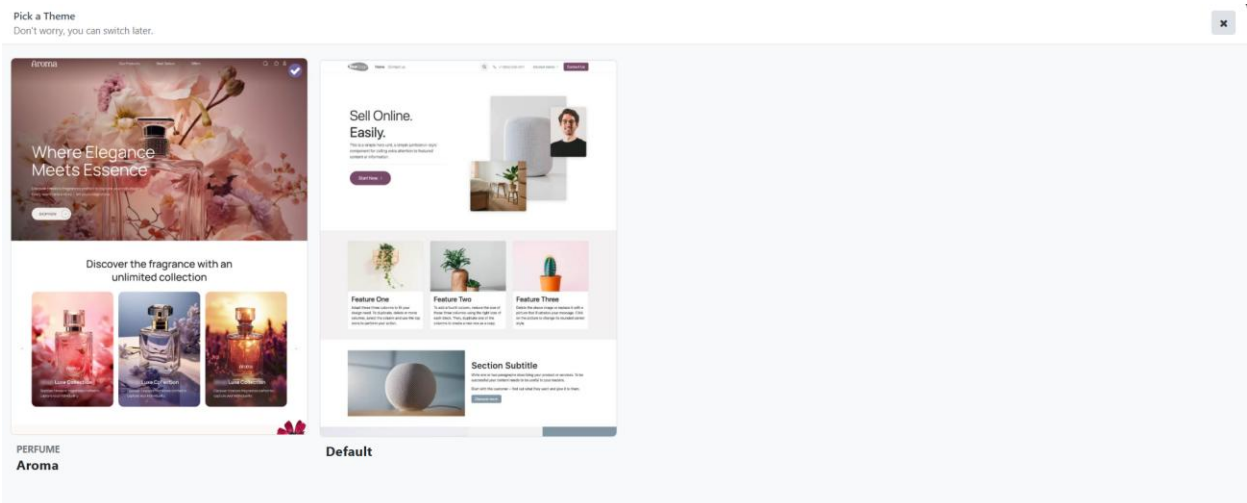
Pick a Theme
Don't worry, you can switch later.

×

Aroma

Where Elegance Meets Essence

Discover the fragrance with an unlimited collection

Luxe Collection

Luxe Collection

Luxe Collection

PERFUME
Aroma

Sell Online. Easily.

Start Now

Feature One

Feature Two

Feature Three

Section Subtitle

Default